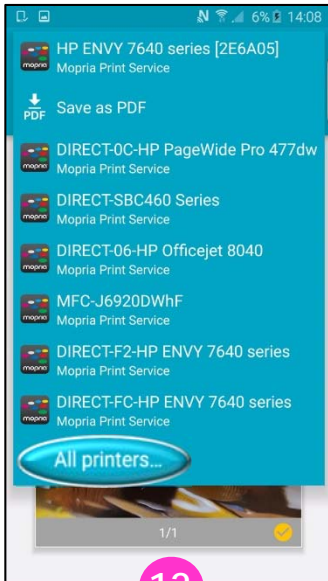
6% 14:08

HP ENVY 7640 series [2E6A05]
Mopria Print Service

Save as PDF

DIRECT-0C-HP PageWide Pro 477dw
Mopria Print Service

DIRECT-SBC460 Series
Mopria Print Service

DIRECT-06-HP Officejet 8040
Mopria Print Service

MFC-J6920DWhF
Mopria Print Service

DIRECT-F2-HP ENVY 7640 series
Mopria Print Service

DIRECT-FC-HP ENVY 7640 series
Mopria Print Service

All printers...

1/1

12